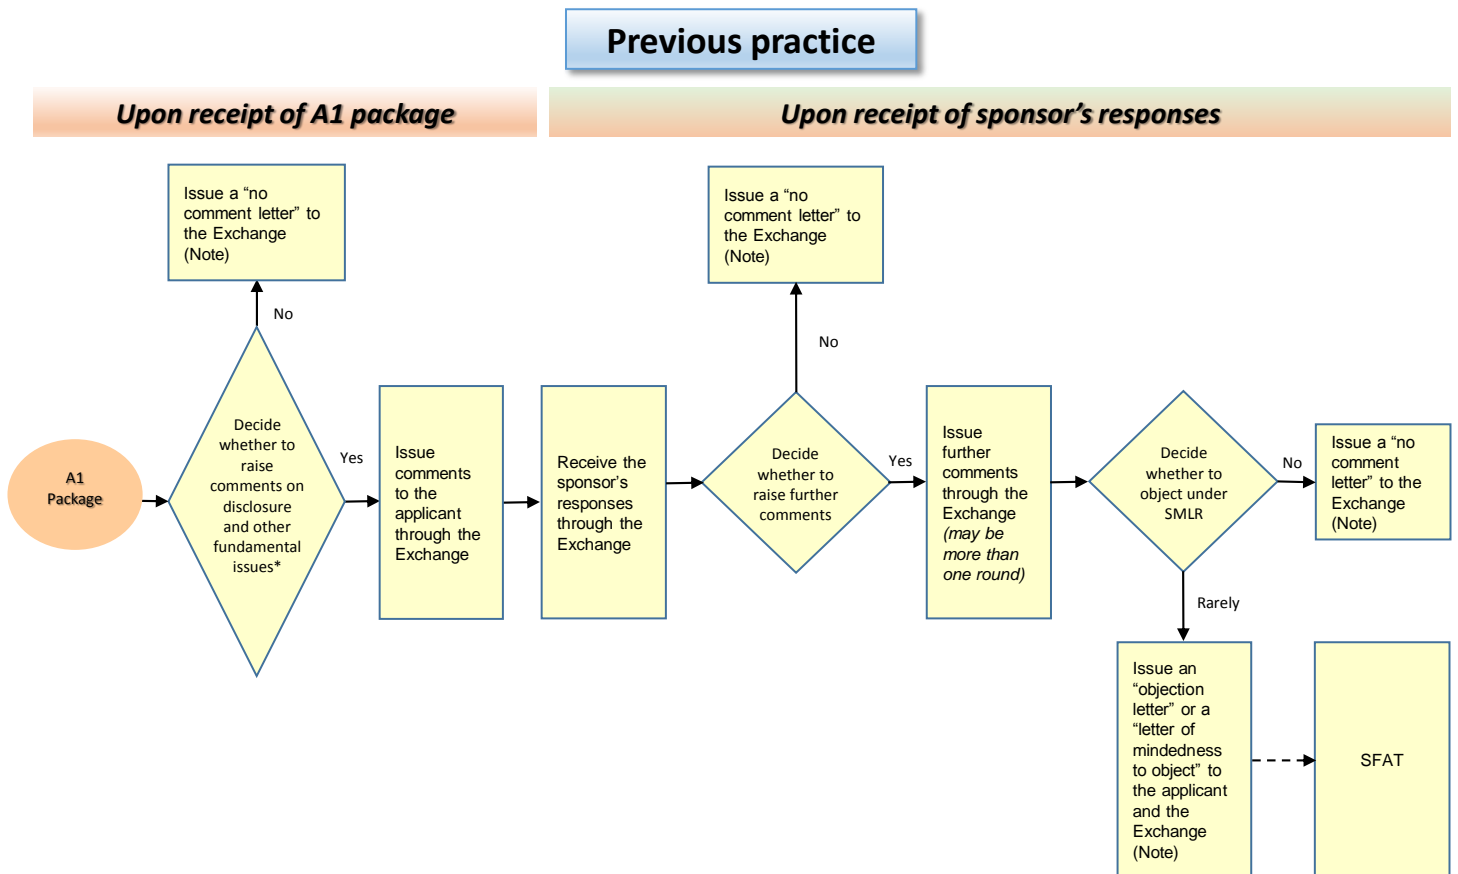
Previous practice

Upon receipt of A1 package

Upon receipt of sponsor’s responses

Issue a “no comment letter” to the Exchange (Note)

No

A1 Package

Decide whether to raise comments on disclosure and other fundamental issues*

Yes

Issue comments to the applicant through the Exchange

Receive the sponsor’s responses through the Exchange

Issue a “no comment letter” to the Exchange (Note)

No

Decide whether to raise further comments

Yes

Issue further comments through the Exchange *(may be more than one round)*

Decide whether to object under SMLR

No

Issue a “no comment letter” to the Exchange (Note)

Rarely

Issue an “objection letter” or a “letter of mindedness to object” to the applicant and the Exchange (Note)

SFAT